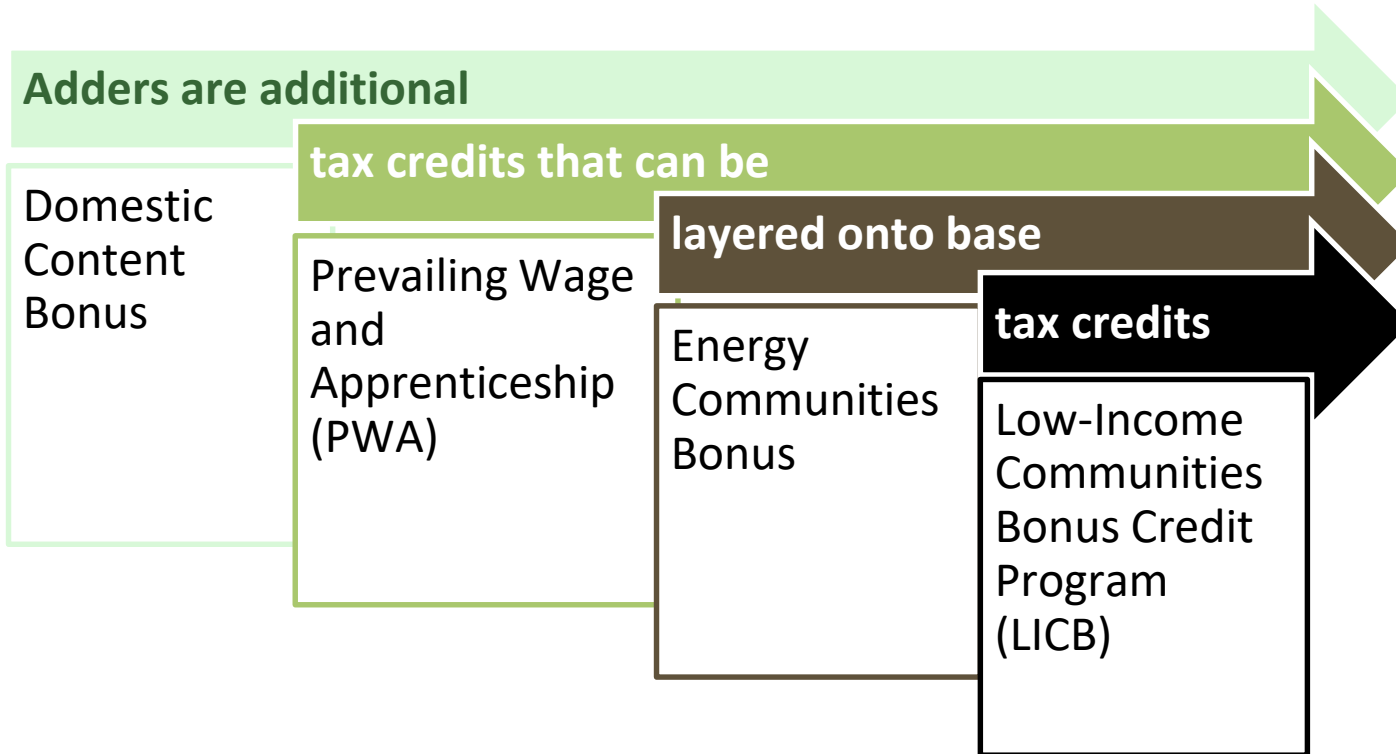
Adders are additional

Domestic Content Bonus

tax credits that can be

Prevailing Wage and Apprenticeship (PWA)

layered onto base

Energy Communities Bonus

tax credits

Low-Income Communities Bonus Credit Program (LICB)